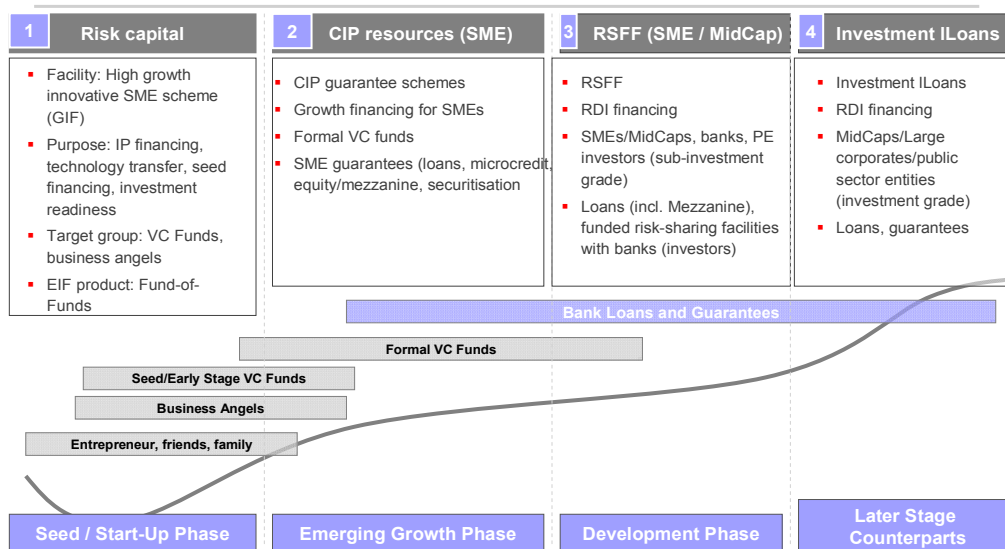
1 Risk capital

- Facility: High growth innovative SME scheme (GIF)
- Purpose: IP financing, technology transfer, seed financing, investment readiness
- Target group: VC Funds, business angels
- EIF product: Fund-of-Funds

2 CIP resources (SME)

- CIP guarantee schemes
- Growth financing for SMEs
- Formal VC funds
- SME guarantees (loans, microcredit, equity/mezzanine, securitisation

3 RSFF (SME / MidCap)

- RSFF
- RDI financing
- SMEs/MidCaps, banks, PE investors (sub-investment grade)
- Loans (incl. Mezzanine), funded risk-sharing facilities with banks (investors)

4 Investment lLoans

- Investment lLoans
- RDI financing
- MidCaps/Large corporates/public sector entities (investment grade)
- Loans, guarantees

Bank Loans and Guarantees

Formal VC Funds

Seed/Early Stage VC Funds

Business Angels

Entrepreneur, friends, family

Seed / Start-Up Phase

Emerging Growth Phase

Development Phase

Later Stage Counterparts